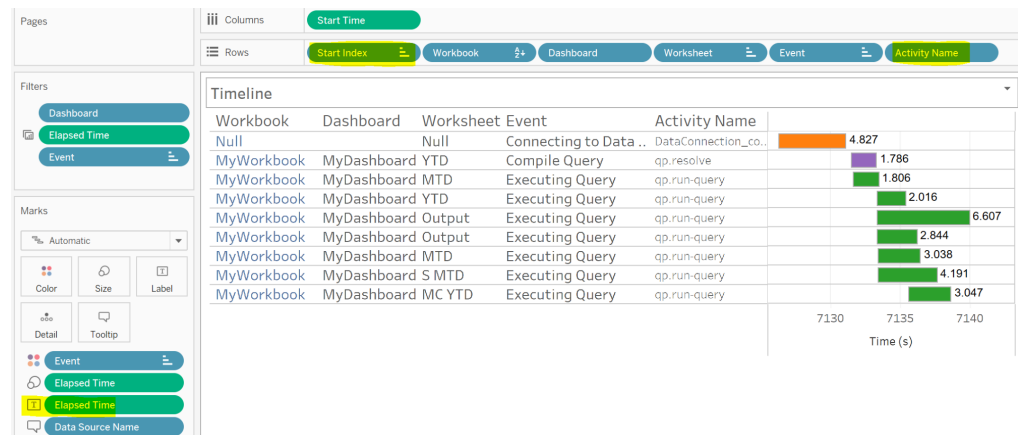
Pages

Columns | Start Time

Rows | Start Index | Workbook | Dashboard | Worksheet | Event | Activity Name

Filters

Dashboard

Elapsed Time

Event

Marks

Automatic

Color | Size | Label

Detail | Tooltip

Event

Elapsed Time

Elapsed Time

Data Source Name

Timeline

| Workbook | Dashboard | Worksheet | Event | Activity Name | |
|---|---|---|---|---|---|
| Null | | Null | Connecting to Data .. | DataConnection_co.. | 4.827 |
| MyWorkbook | MyDashboard | YTD | Compile Query | qp.resolve | 1.786 |
| MyWorkbook | MyDashboard | MTD | Executing Query | qp.run-query | 1.806 |
| MyWorkbook | MyDashboard | YTD | Executing Query | qp.run-query | 2.016 |
| MyWorkbook | MyDashboard | Output | Executing Query | qp.run-query | 6.607 |
| MyWorkbook | MyDashboard | Output | Executing Query | qp.run-query | 2.844 |
| MyWorkbook | MyDashboard | MTD | Executing Query | qp.run-query | 3.038 |
| MyWorkbook | MyDashboard | S MTD | Executing Query | qp.run-query | 4.191 |
| MyWorkbook | MyDashboard | MC YTD | Executing Query | qp.run-query | 3.047 |

7130 7135 7140

Time (s)